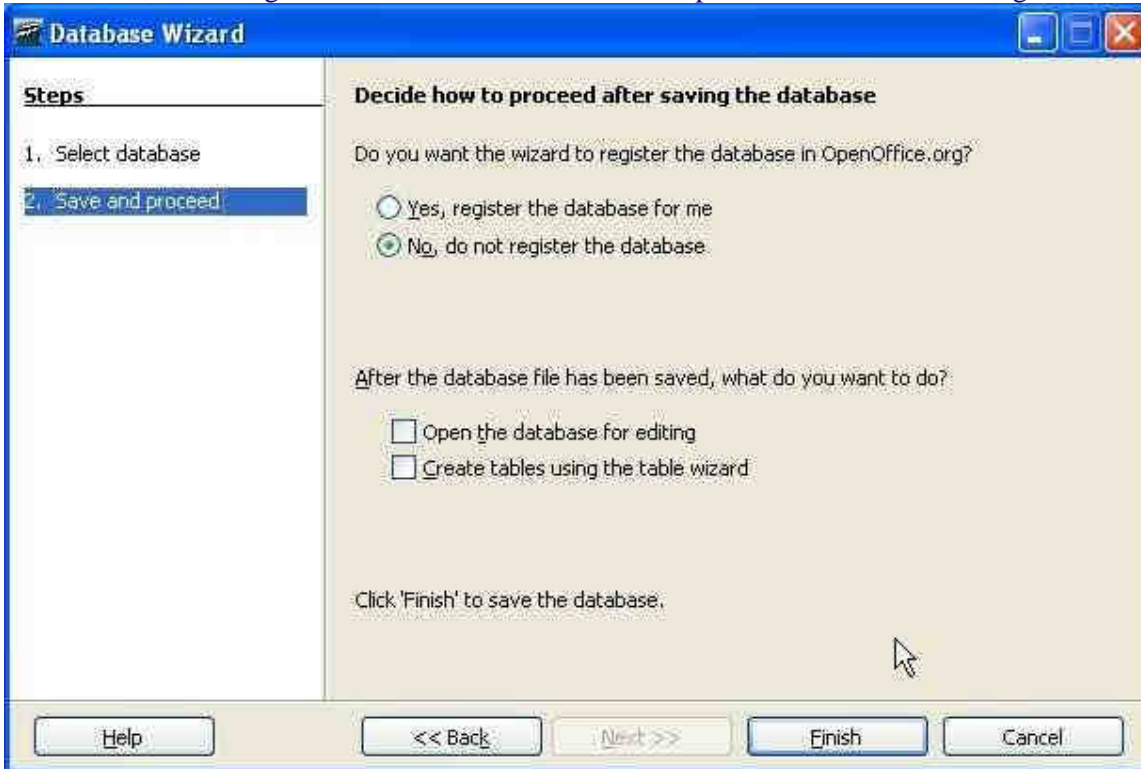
Database Wizard

Steps

1. Select database

2. Save and proceed

Decide how to proceed after saving the database

Do you want the wizard to register the database in OpenOffice.org?

Yes, register the database for me

No, do not register the database

After the database file has been saved, what do you want to do?

Open the database for editing

Create tables using the table wizard

Click 'Finish' to save the database.

Help

<< Back

Next >>

Finish

Cancel